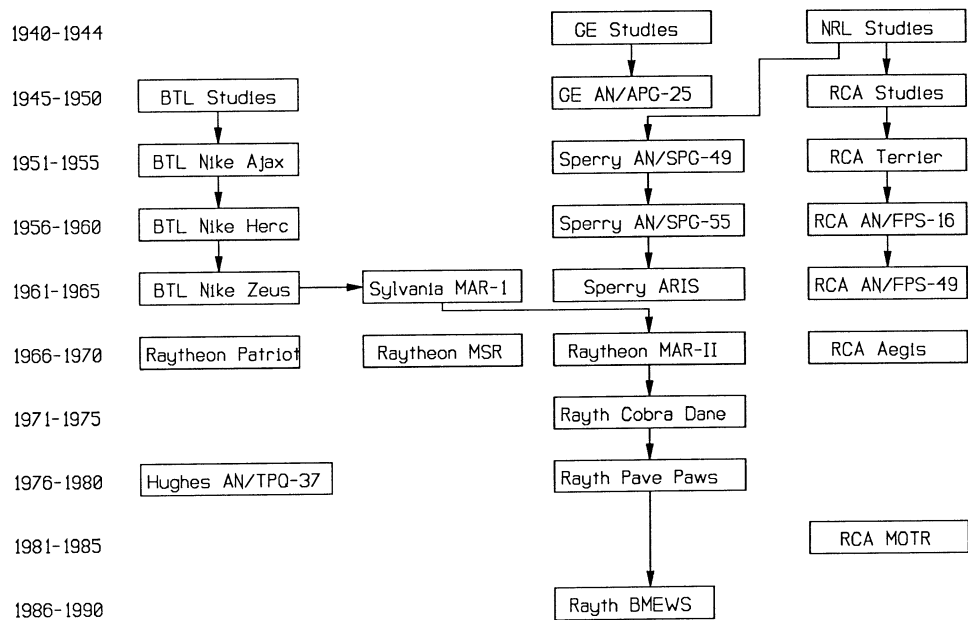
1940-1944
GE Studies
NRL Studies

1945-1950
BTL Studies
GE AN/APG-25
RCA Studies

1951-1955
BTL Nike Ajax
Sperry AN/SPG-49
RCA Terrier

1956-1960
BTL Nike Herc
Sperry AN/SPG-55
RCA AN/FPS-16

1961-1965
BTL Nike Zeus
Sylvania MAR-1
Sperry ARIS
RCA AN/FPS-49

1966-1970
Raytheon Patriot
Raytheon MSR
Raytheon MAR-II
RCA Aegis

1971-1975
Rayth Cobra Dane

1976-1980
Hughes AN/TPQ-37
Rayth Pave Paws

1981-1985
RCA MOTR

1986-1990
Rayth BMEWS